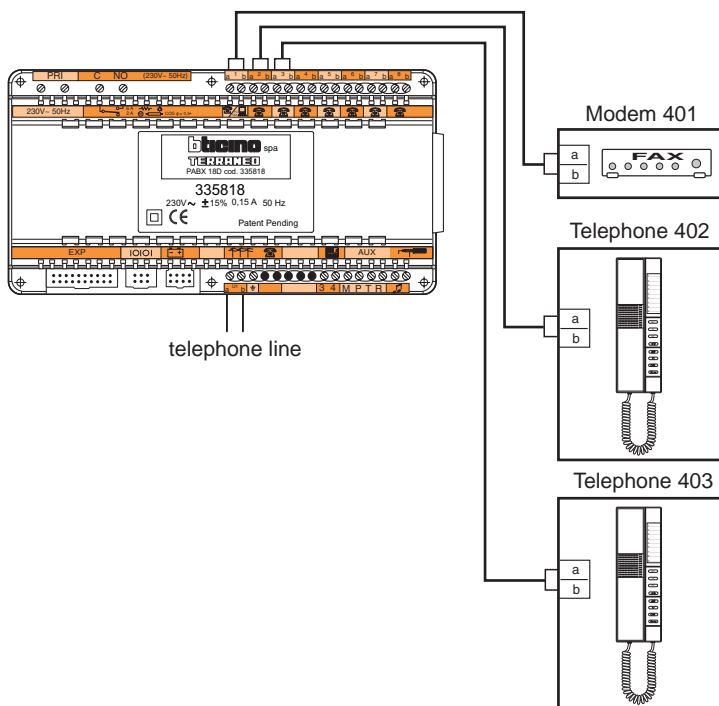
PRI C NO (230V~ 50Hz)

a 1 b a 2 b a 3 b a 4 b a 5 b a 6 b a 7 b a 8 b

230V~ 50Hz

bticino spa
TERRANEO
PABX 18D cod. 335818

335818
230V~ ±15% 0,15 A 50 Hz
CE
Patent Pending

EXP
AUX

3 4 M P T R

Modem 401
a
b
FAX

Telephone 402
a
b

Telephone 403
a
b

telephone line